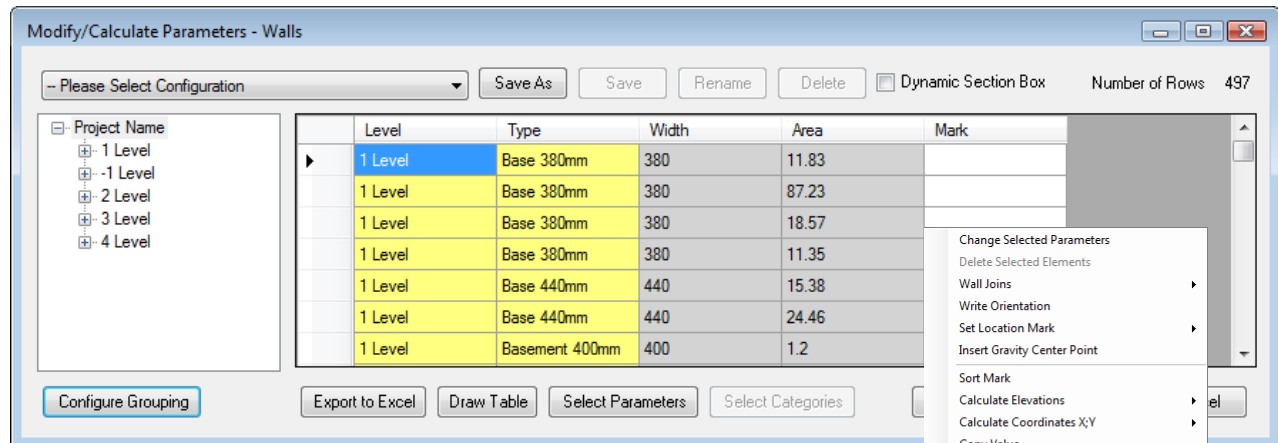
Modify/Calculate Parameters - Walls

-- Please Select Configuration

Save As | Save | Rename | Delete | Dynamic Section Box | Number of Rows 497

Project Name
1 Level
-1 Level
2 Level
3 Level
4 Level

| Level | Type | Width | Area | Mark |
|---|---|---|---|---|
| 1 Level | Base 380mm | 380 | 11.83 | |
| 1 Level | Base 380mm | 380 | 87.23 | |
| 1 Level | Base 380mm | 380 | 18.57 | |
| 1 Level | Base 380mm | 380 | 11.35 | |
| 1 Level | Base 440mm | 440 | 15.38 | |
| 1 Level | Base 440mm | 440 | 24.46 | |
| 1 Level | Basement 400mm | 400 | 1.2 | |

Change Selected Parameters
Delete Selected Elements
Wall Joins
Write Orientation
Set Location Mark
Insert Gravity Center Point
Sort Mark
Calculate Elevations
Calculate Coordinates X;Y
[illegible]

Configure Grouping | Export to Excel | Draw Table | Select Parameters | Select Categories | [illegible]el